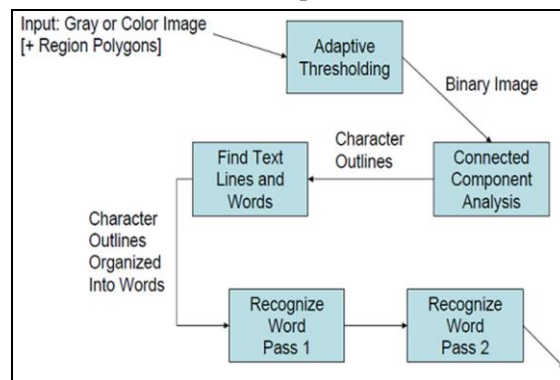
Input: Gray or Color Image
[+ Region Polygons]

Adaptive Thresholding

Binary Image

Connected Component Analysis

Character Outlines

Find Text Lines and Words

Character Outlines Organized Into Words

Recognize Word Pass 1

Recognize Word Pass 2